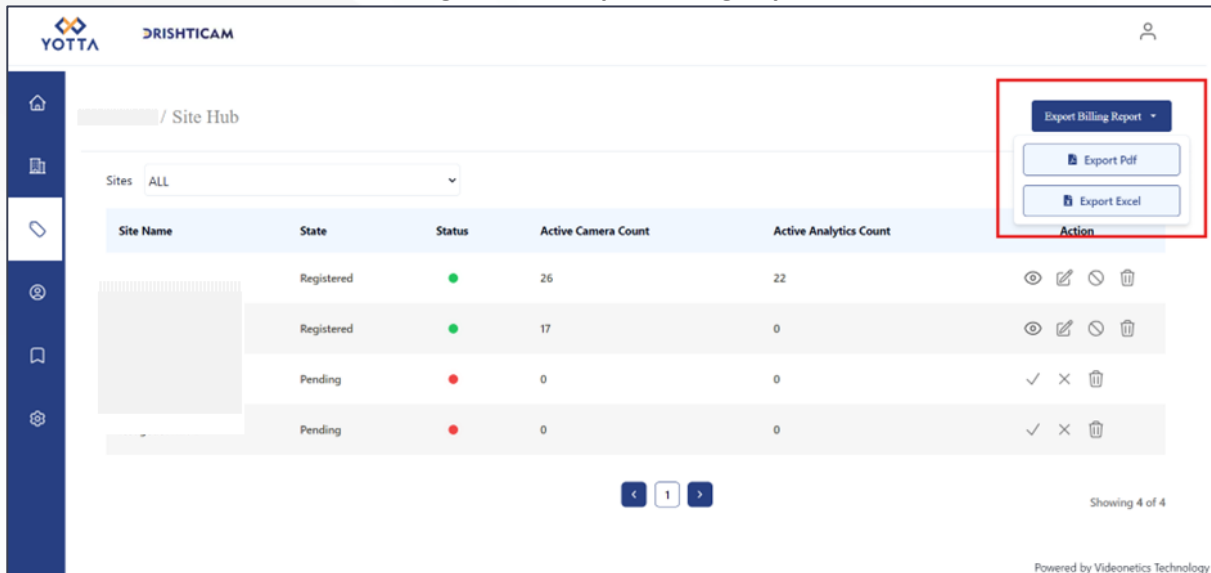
YOTTA DRISHTICAM

/ Site Hub

Export Billing Report

Export Pdf

Export Excel

Sites ALL

| Site Name | State | Status | Active Camera Count | Active Analytics Count | Action |
|---|---|---|---|---|---|
| | Registered | | 26 | 22 | |
| | Registered | | 17 | 0 | |
| | Pending | | 0 | 0 | |
| | Pending | | 0 | 0 | |

1

Showing 4 of 4

Powered by Videonetics Technology